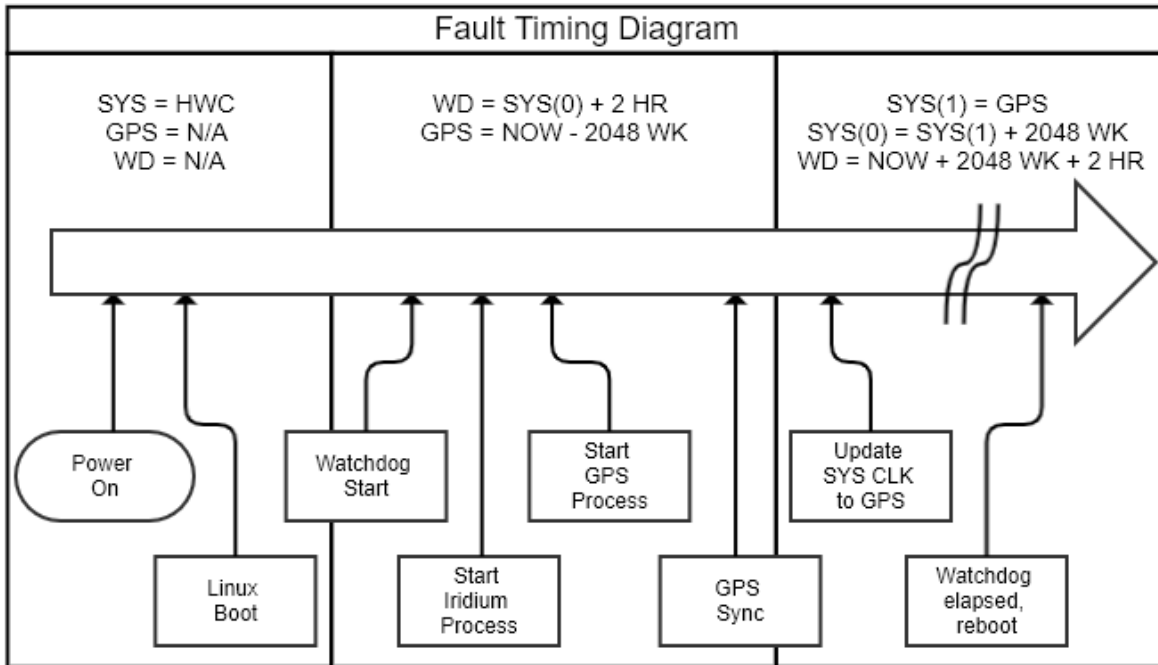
Fault Timing Diagram

SYS = HWC
GPS = N/A
WD = N/A

WD = SYS(0) + 2 HR
GPS = NOW - 2048 WK

SYS(1) = GPS
SYS(0) = SYS(1) + 2048 WK
WD = NOW + 2048 WK + 2 HR

Power On

Linux Boot

Watchdog Start

Start Iridium Process

Start GPS Process

GPS Sync

Update SYS CLK to GPS

Watchdog elapsed, reboot